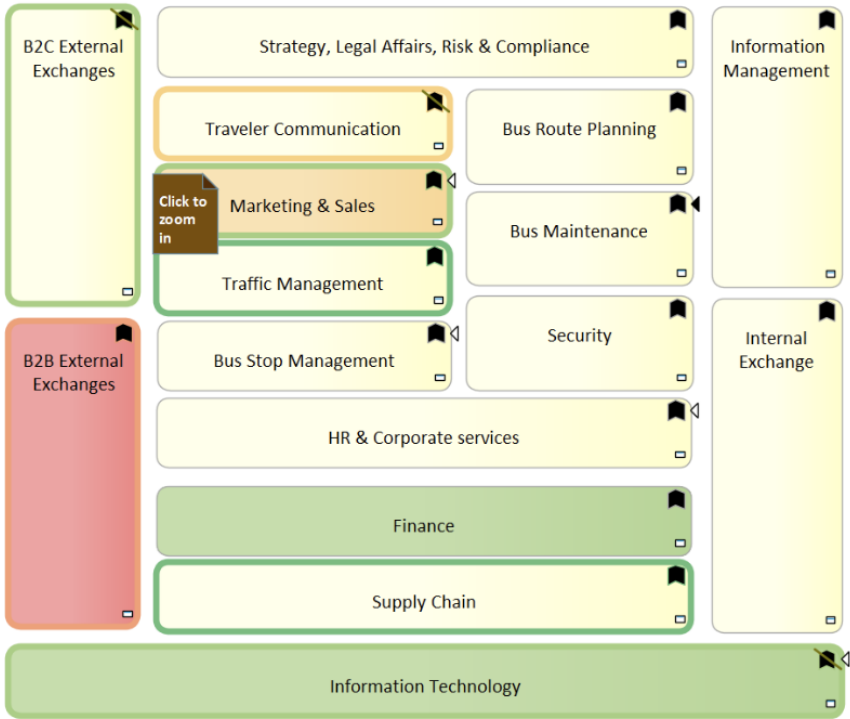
B2C External Exchanges

Strategy, Legal Affairs, Risk & Compliance

Information Management

Traveler Communication

Bus Route Planning

Click to zoom in

Marketing & Sales

Bus Maintenance

Traffic Management

B2B External Exchanges

Security

Internal Exchange

Bus Stop Management

HR & Corporate services

Finance

Supply Chain

Information Technology